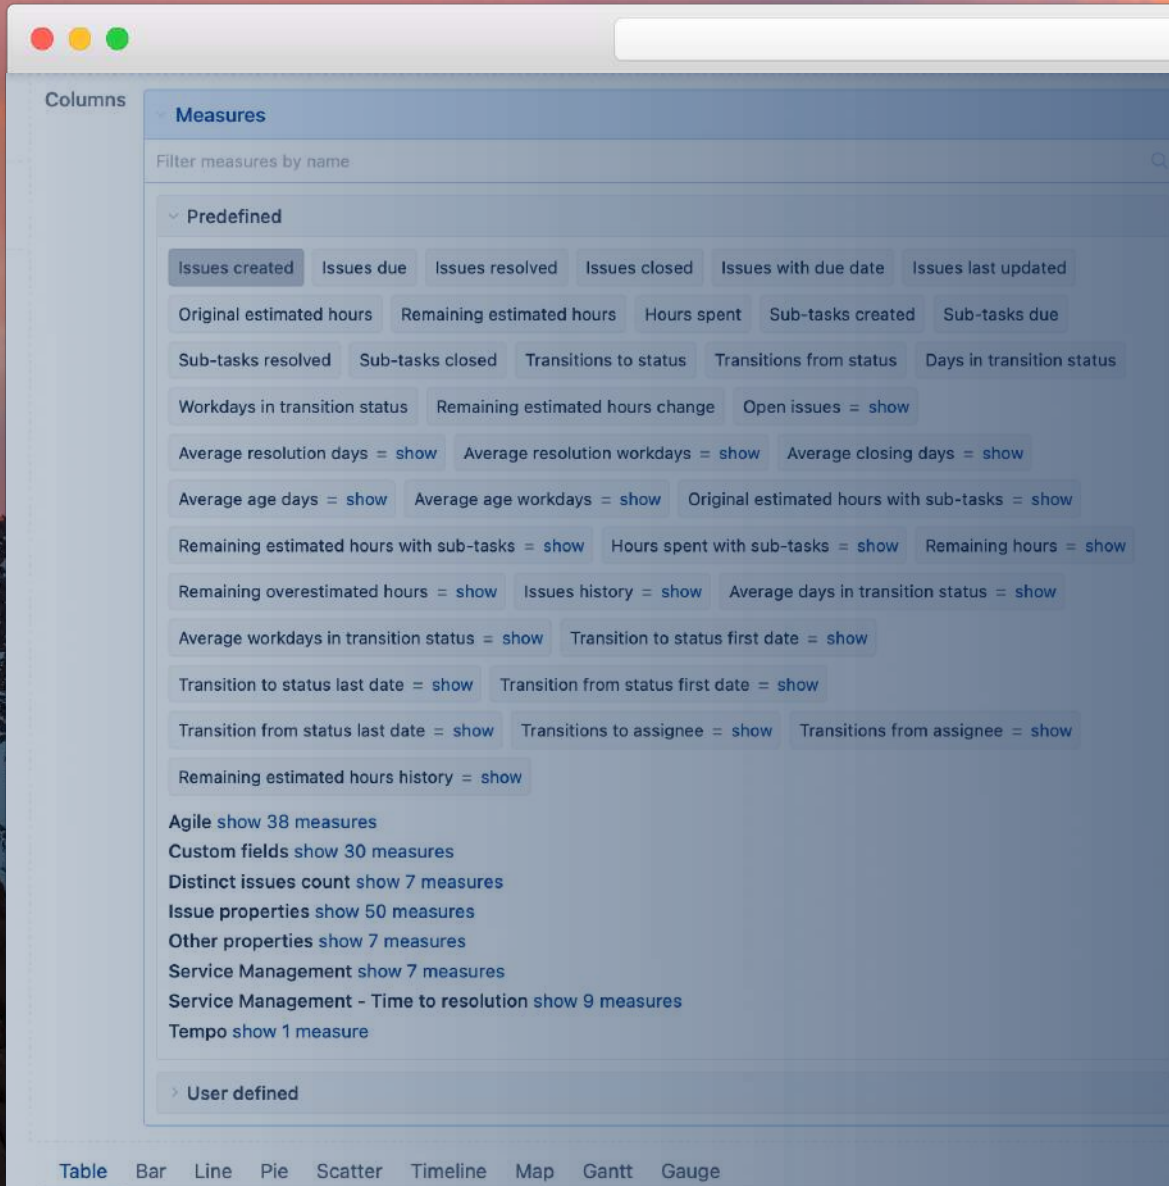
Columns

Measures

Filter measures by name

Predefined

Issues created Issues due Issues resolved Issues closed Issues with due date Issues last updated

Original estimated hours Remaining estimated hours Hours spent Sub-tasks created Sub-tasks due

Sub-tasks resolved Sub-tasks closed Transitions to status Transitions from status Days in transition status

Workdays in transition status Remaining estimated hours change Open issues = show

Average resolution days = show Average resolution workdays = show Average closing days = show

Average age days = show Average age workdays = show Original estimated hours with sub-tasks = show

Remaining estimated hours with sub-tasks = show Hours spent with sub-tasks = show Remaining hours = show

Remaining overestimated hours = show Issues history = show Average days in transition status = show

Average workdays in transition status = show Transition to status first date = show

Transition to status last date = show Transition from status first date = show

Transition from status last date = show Transitions to assignee = show Transitions from assignee = show

Remaining estimated hours history = show

Agile show 38 measures
Custom fields show 30 measures
Distinct issues count show 7 measures
Issue properties show 50 measures
Other properties show 7 measures
Service Management show 7 measures
Service Management - Time to resolution show 9 measures
Tempo show 1 measure

User defined

Table Bar Line Pie Scatter Timeline Map Gantt Gauge